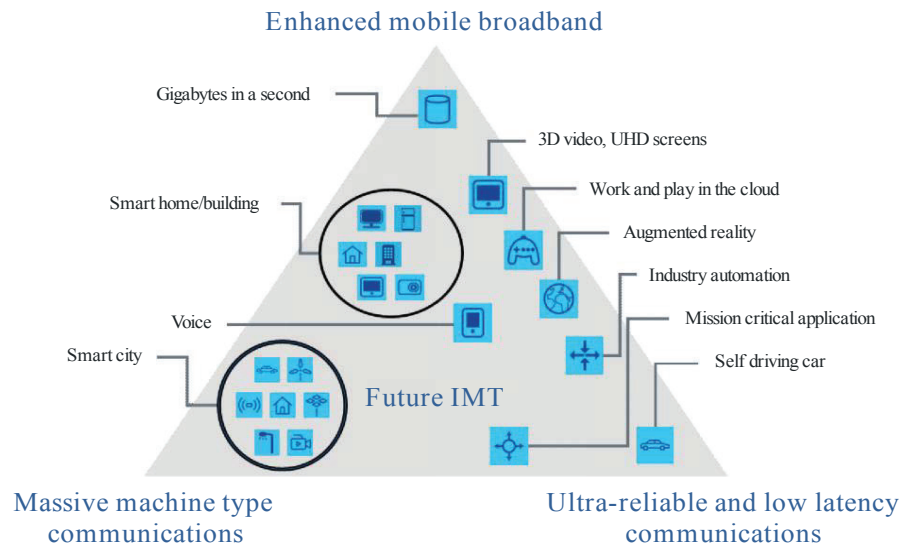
Enhanced mobile broadband

Gigabytes in a second

3D video, UHD screens

Work and play in the cloud

Smart home/building

Augmented reality

Industry automation

Voice

Mission critical application

Smart city

Self driving car

Future IMT

Massive machine type communications

Ultra-reliable and low latency communications